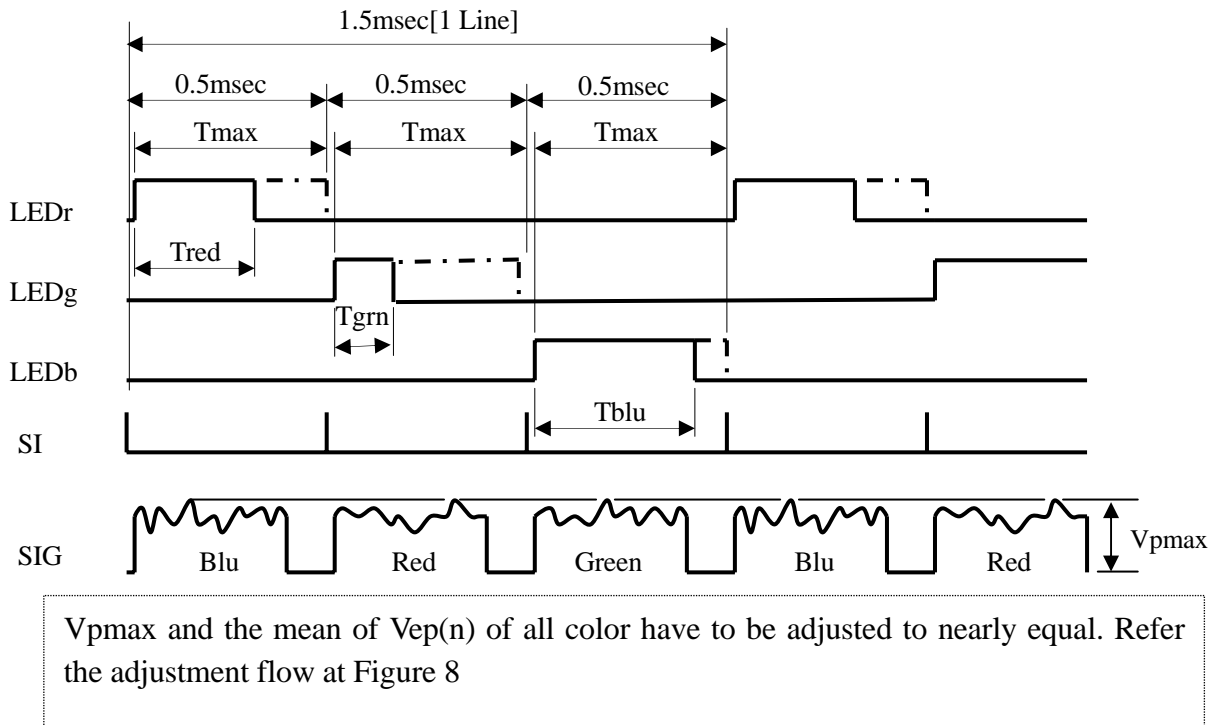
1.5msec[1 Line]

0.5msec

0.5msec

0.5msec

Tmax

Tmax

Tmax

LEDr

Tred

LEDg

Tgrn

LEDb

Tblu

SI

SIG

Blu

Red

Green

Blu

Red

Vpmax

Vpmax and the mean of Vep(n) of all color have to be adjusted to nearly equal. Refer the adjustment flow at Figure 8